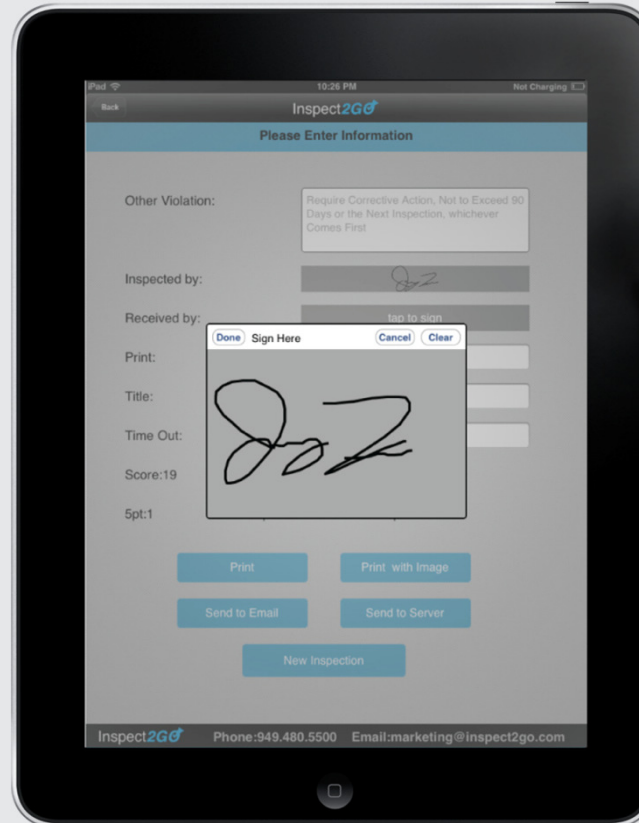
iPad 10:26 PM Not Charging

Back Inspect2GO

Please Enter Information

Other Violation: Require Corrective Action, Not to Exceed 90 Days or the Next Inspection, whichever Comes First

Inspected by:

Received by: tap to sign

Print:

Title:

Time Out:

Score:19

5pt:1

Done Sign Here Cancel Clear

Print Print with Image

Send to Email Send to Server

New Inspection

Inspect2GO Phone:949.480.5500 Email:marketing@inspect2go.com